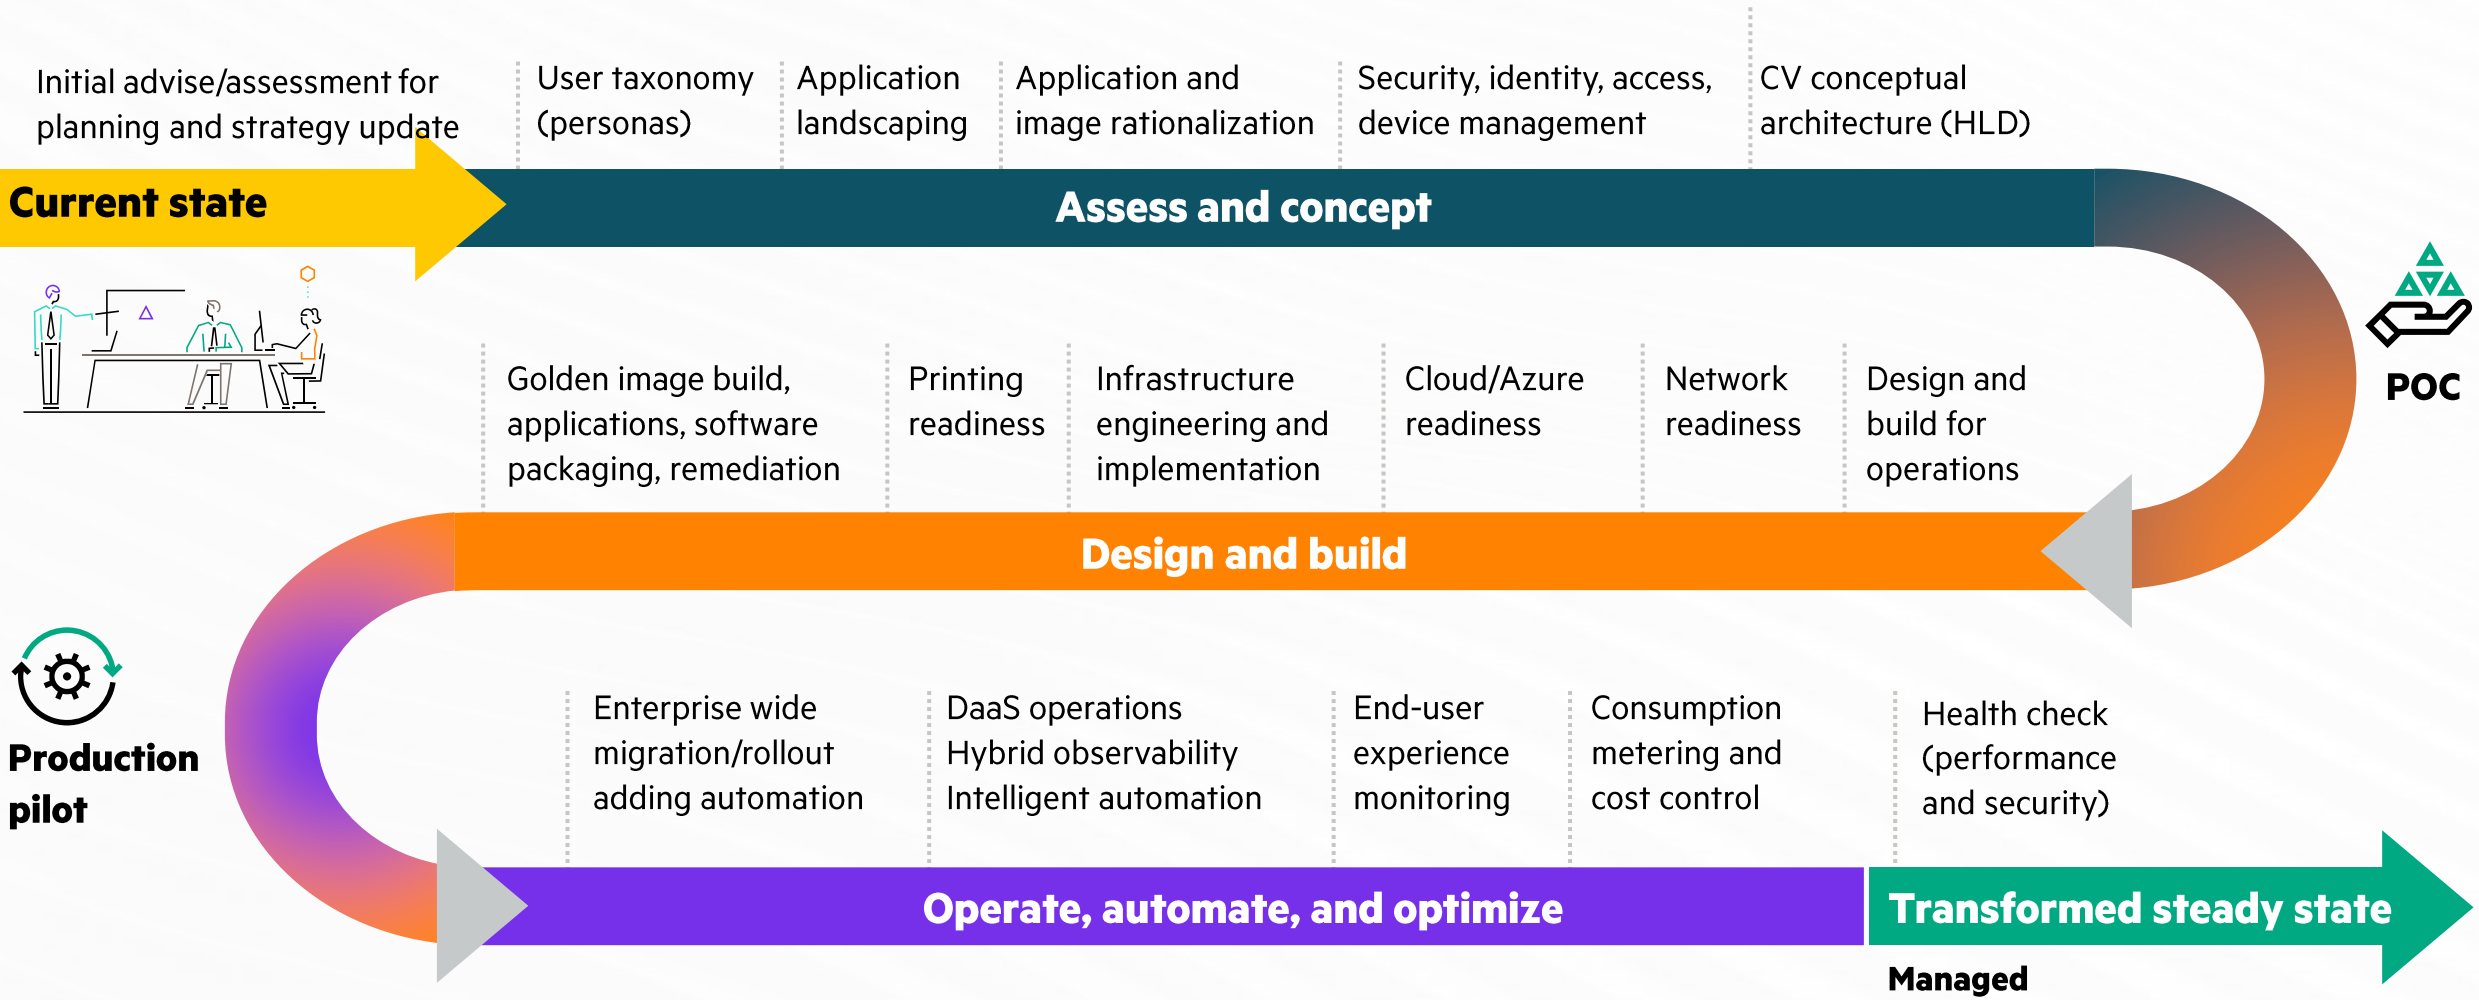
Initial advise/assessment for planning and strategy update

User taxonomy (personas)

Application landscaping

Application and image rationalization

Security, identity, access, device management

CV conceptual architecture (HLD)

Current state

Assess and concept

POC

Golden image build, applications, software packaging, remediation

Printing readiness

Infrastructure engineering and implementation

Cloud/Azure readiness

Network readiness

Design and build for operations

Design and build

Production pilot

Enterprise wide migration/rollout adding automation

DaaS operations Hybrid observability Intelligent automation

End-user experience monitoring

Consumption metering and cost control

Health check (performance and security)

Operate, automate, and optimize

Transformed steady state

Managed